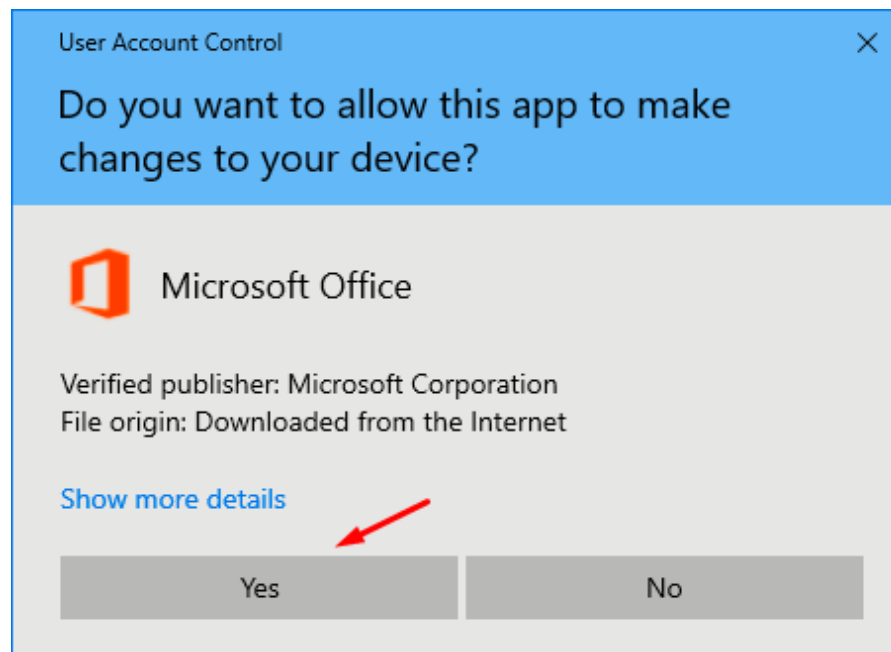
User Account Control

Do you want to allow this app to make changes to your device?

Microsoft Office

Verified publisher: Microsoft Corporation
File origin: Downloaded from the Internet

Show more details

Yes

No